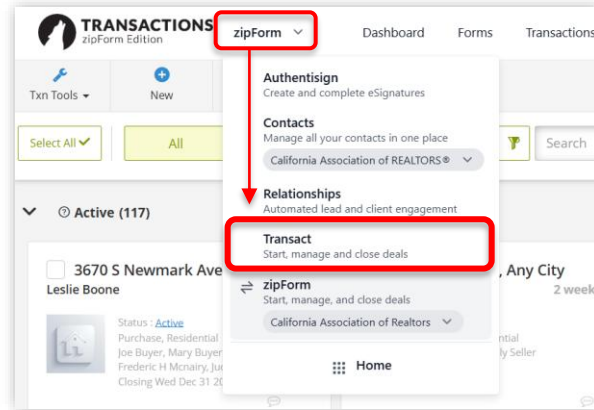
TRANSACTIONS
zipForm Edition

zipForm

Dashboard Forms Transactions

Txn Tools

New

Select All

All

Search

Active (117)

3670 S Newmark Ave

Leslie Boone

Status : Active

Purchase, Residential

Joe Buyer, Mary Buyer

Frederic H Mcnairy, Ju

Closing Wed Dec 31 20

, Any City

2 week

ntial

ly Seller

Authentisign
Create and complete eSignatures

Contacts
Manage all your contacts in one place

California Association of REALTORS®

Relationships
Automated lead and client engagement

Transact
Start, manage and close deals

zipForm
Start, manage, and close deals

California Association of Realtors

Home